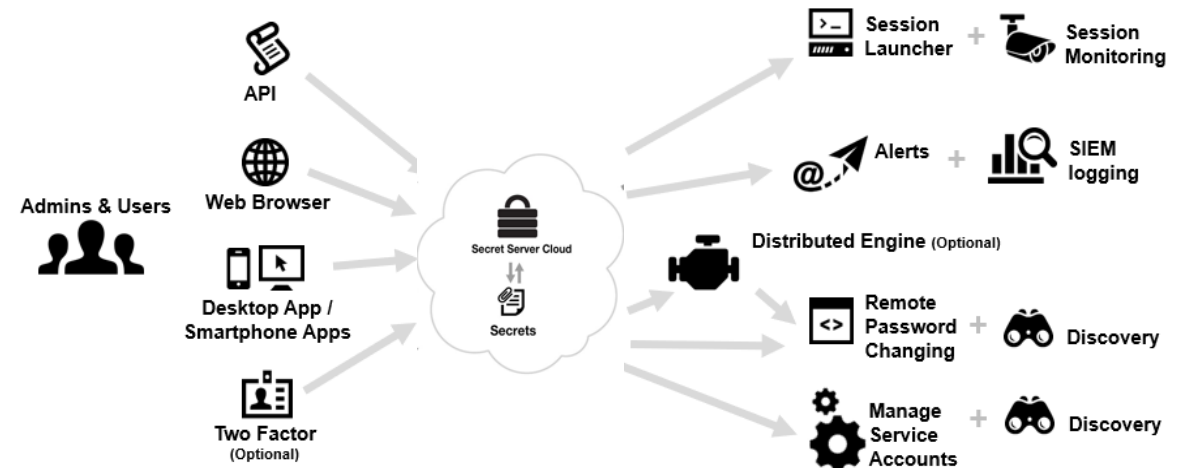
Admins & Users

API

Web Browser

Desktop App / Smartphone Apps

Two Factor (Optional)

Secret Server Cloud

Secrets

Session Launcher + Session Monitoring

Alerts + SIEM logging

Distributed Engine (Optional)

Remote Password Changing + Discovery

Manage Service Accounts + Discovery